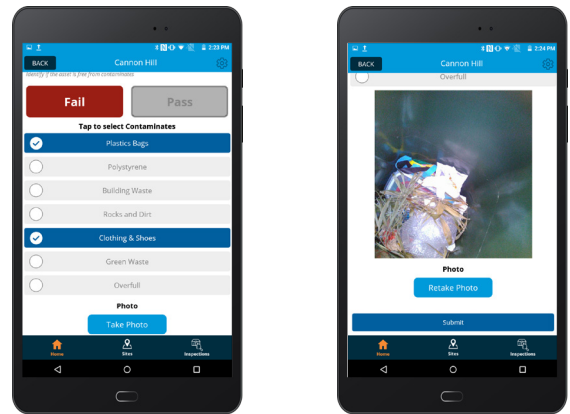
2:23 PM
BACK
Cannon Hill
Identify if the asset is free from contaminants
Fail
Pass
Tap to select Contaminates
Plastics Bags
Polystyrene
Building Waste
Rocks and Dirt
Clothing & Shoes
Green Waste
Overfull
Photo
Take Photo
Home
Sites
Inspections

2:24 PM
BACK
Cannon Hill
Overfull
Photo
Retake Photo
Submit
Home
Sites
Inspections